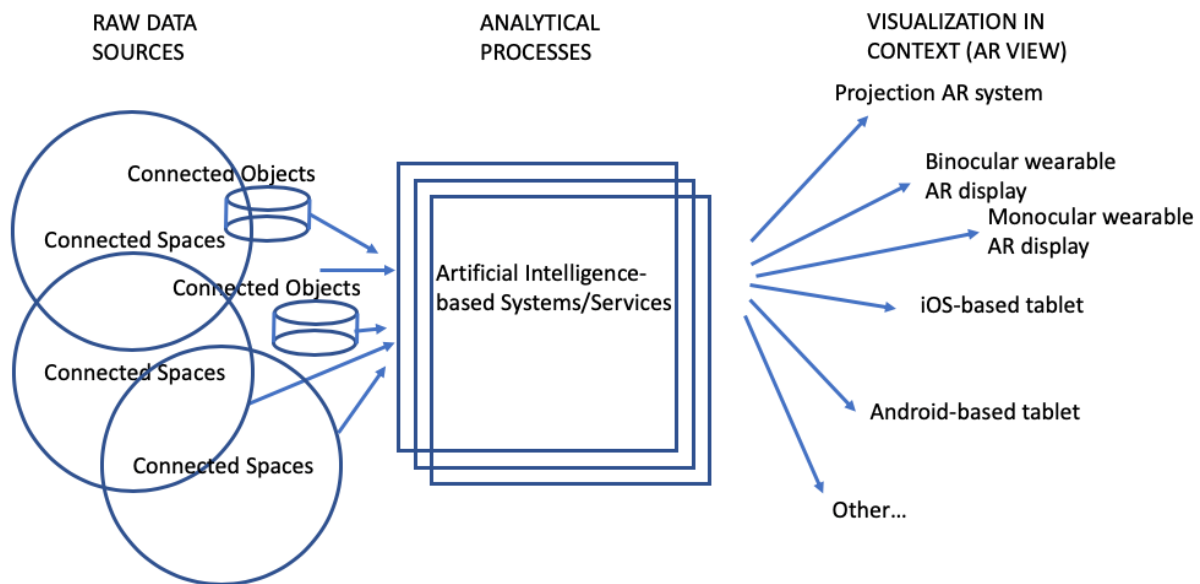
RAW DATA SOURCES

ANALYTICAL PROCESSES

VISUALIZATION IN CONTEXT (AR VIEW)

Connected Objects

Connected Spaces

Connected Objects

Connected Spaces

Connected Spaces

Artificial Intelligence-based Systems/Services

Projection AR system

Binocular wearable AR display

Monocular wearable AR display

iOS-based tablet

Android-based tablet

Other...